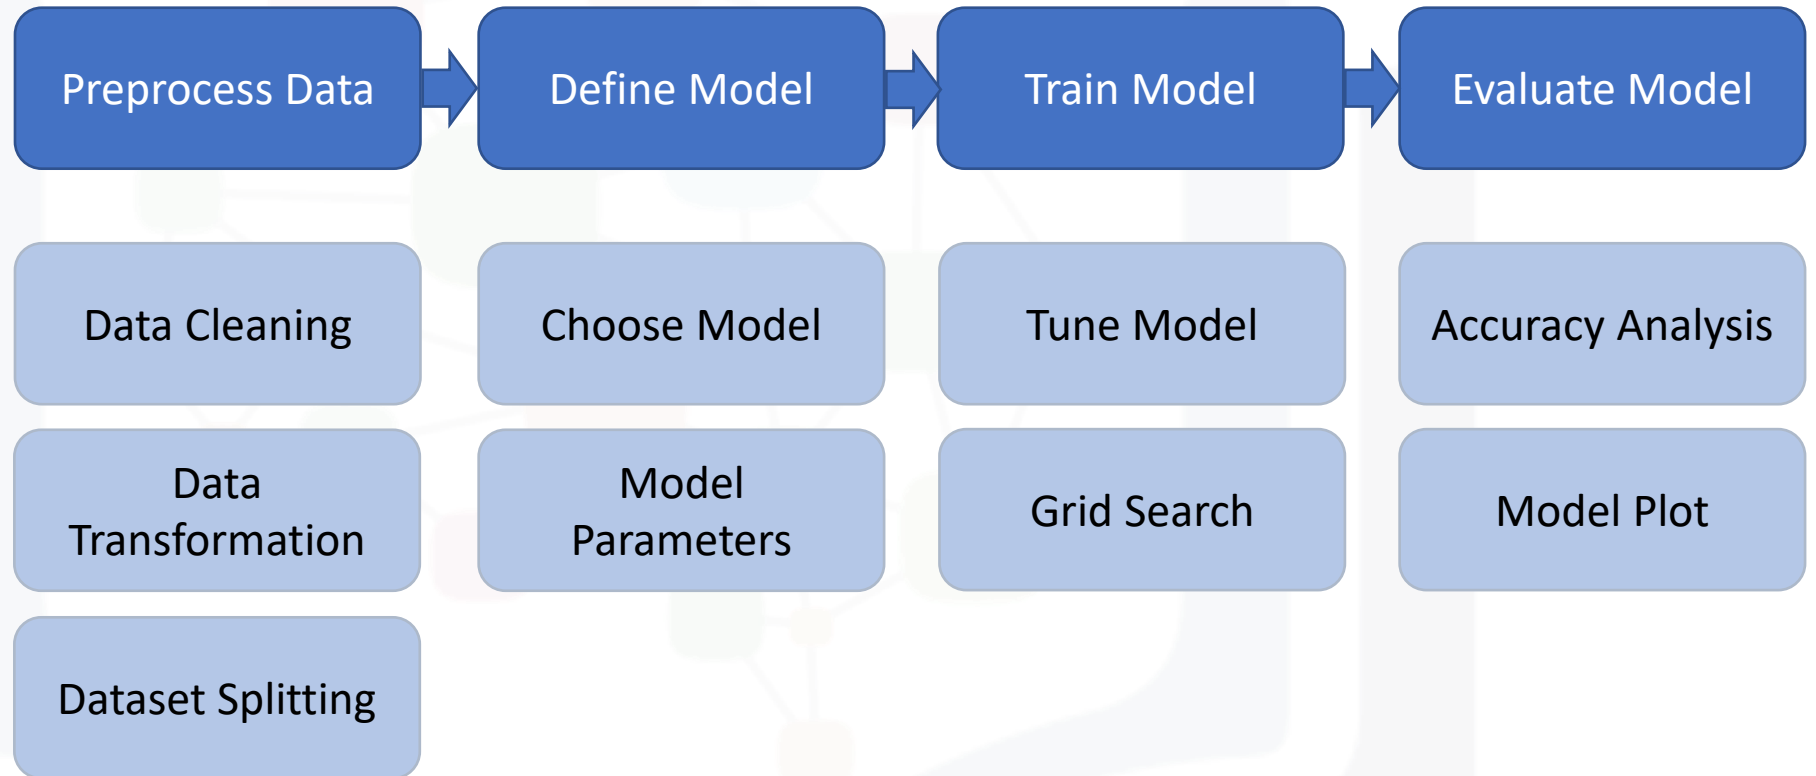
Preprocess Data

Define Model

Train Model

Evaluate Model

Data Cleaning

Data Transformation

Dataset Splitting

Choose Model

Model Parameters

Tune Model

Grid Search

Accuracy Analysis

Model Plot